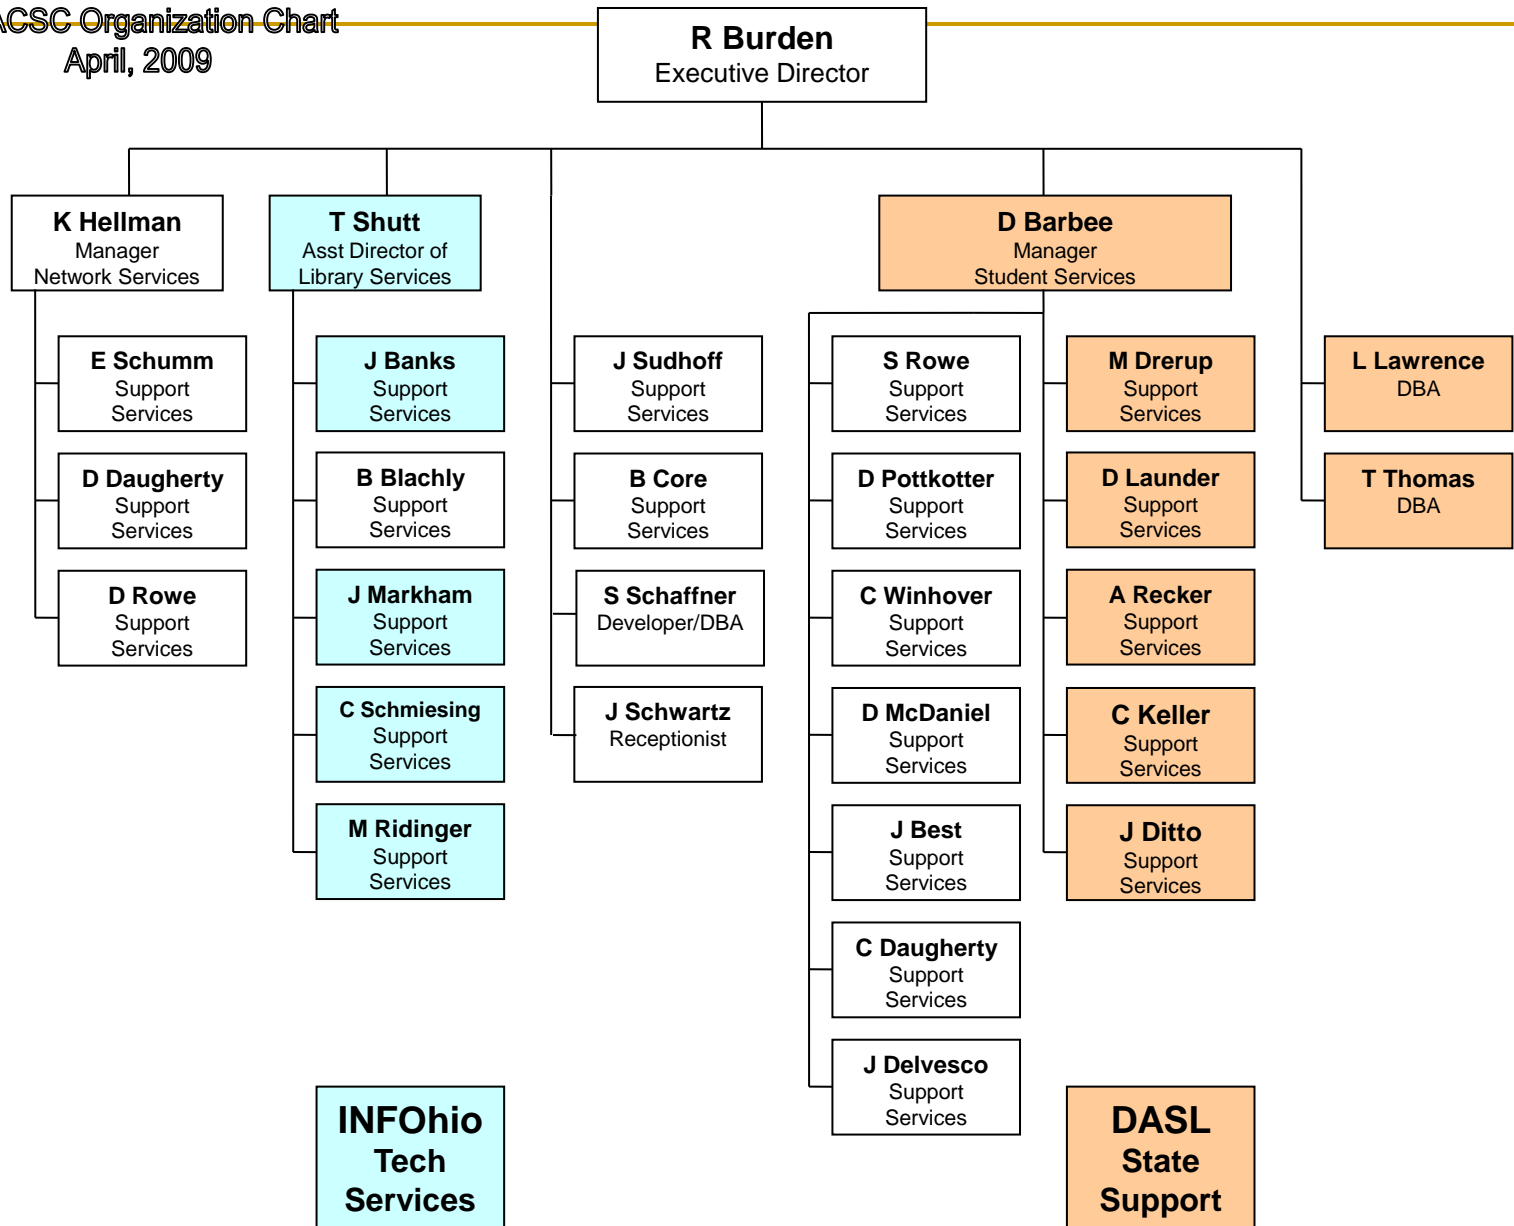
ACSC Organization Chart
April, 2009

R Burden
Executive Director

K Hellman
Manager
Network Services

T Shutt
Asst Director of
Library Services

D Barbee
Manager
Student Services

E Schumm
Support
Services

D Daugherty
Support
Services

D Rowe
Support
Services

J Banks
Support
Services

B Blachly
Support
Services

J Markham
Support
Services

C Schmiesing
Support
Services

M Ridinger
Support
Services

J Sudhoff
Support
Services

B Core
Support
Services

S Schaffner
Developer/DBA

J Schwartz
Receptionist

S Rowe
Support
Services

D Pottkotter
Support
Services

C Winhover
Support
Services

D McDaniel
Support
Services

J Best
Support
Services

C Daugherty
Support
Services

J Delvesco
Support
Services

M Drerup
Support
Services

D Launder
Support
Services

A Recker
Support
Services

C Keller
Support
Services

J Ditto
Support
Services

L Lawrence
DBA

T Thomas
DBA

INFOhio
Tech
Services

DASL
State
Support